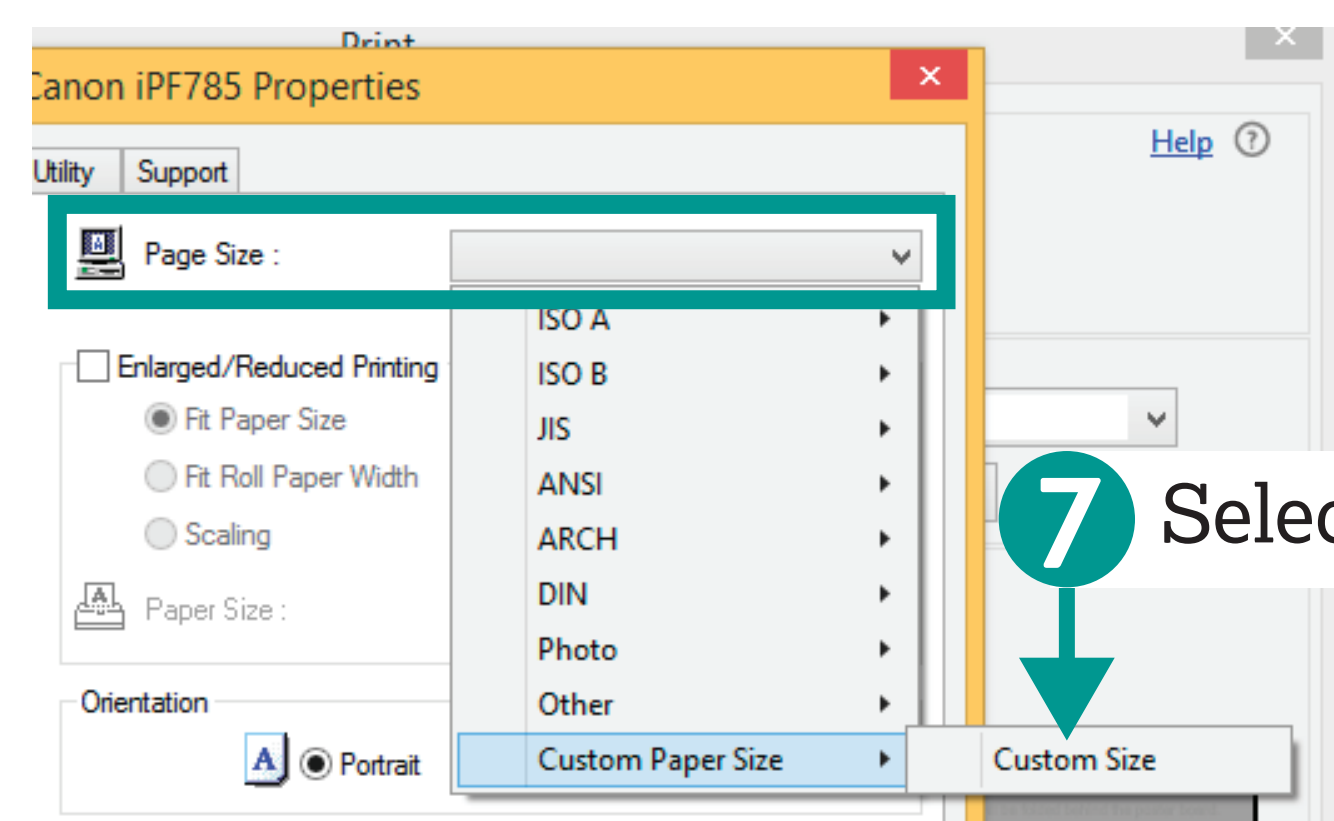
Print

Canon iPF785 Properties

Help ?

Utility Support

Page Size :

ISO A
ISO B
JIS
ANSI
ARCH
DIN
Photo
Other
Custom Paper Size

Custom Size

Enlarged/Reduced Printing

Fit Paper Size

Fit Roll Paper Width

Scaling

Paper Size :

Orientation

Portrait

7 Selec